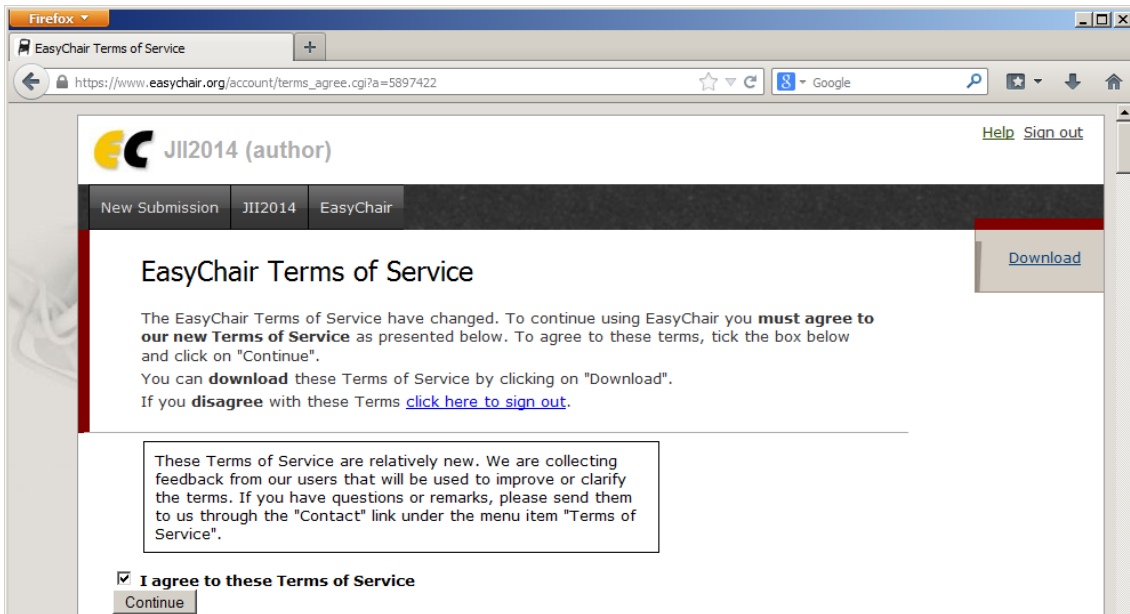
Firefox

EasyChair Terms of Service

https://www.easychair.org/account/terms_agree.cgi?a=5897422

Google

EC JII2014 (author)

Help Sign out

New Submission JII2014 EasyChair

Download

EasyChair Terms of Service

The EasyChair Terms of Service have changed. To continue using EasyChair you **must agree to our new Terms of Service** as presented below. To agree to these terms, tick the box below and click on "Continue".

You can **download** these Terms of Service by clicking on "Download".

If you **disagree** with these Terms click here to sign out.

These Terms of Service are relatively new. We are collecting feedback from our users that will be used to improve or clarify the terms. If you have questions or remarks, please send them to us through the "Contact" link under the menu item "Terms of Service".

☑ **I agree to these Terms of Service**

Continue